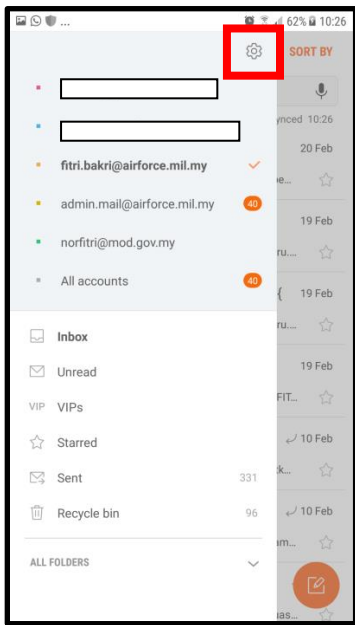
... 62% 10:26

SORT BY

ynced 10:26

fitri.bakri@airforce.mil.my

20 Feb

admin.mail@airforce.mil.my 40

19 Feb

norfitri@mod.gov.my

19 Feb

All accounts 40

Inbox

19 Feb

Unread

VIP VIPs

10 Feb

Starred

Sent 331

Recycle bin 96

10 Feb

ALL FOLDERS